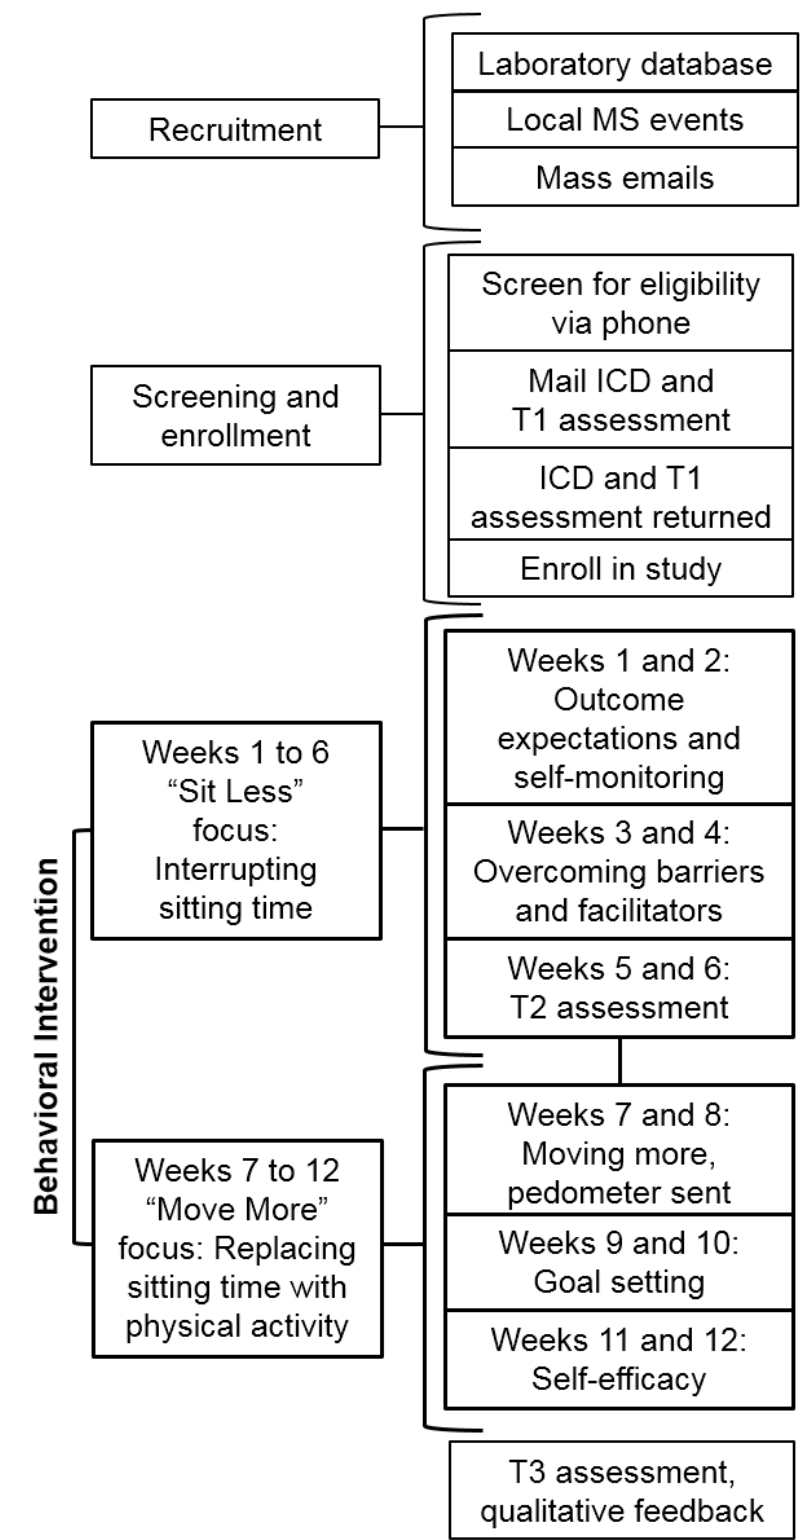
Recruitment

Laboratory database

Local MS events

Mass emails

Screening and enrollment

Screen for eligibility via phone

Mail ICD and T1 assessment

ICD and T1 assessment returned

Enroll in study

Behavioral Intervention

Weeks 1 to 6 "Sit Less" focus: Interrupting sitting time

Weeks 1 and 2: Outcome expectations and self-monitoring

Weeks 3 and 4: Overcoming barriers and facilitators

Weeks 5 and 6: T2 assessment

Weeks 7 to 12 "Move More" focus: Replacing sitting time with physical activity

Weeks 7 and 8: Moving more, pedometer sent

Weeks 9 and 10: Goal setting

Weeks 11 and 12: Self-efficacy

T3 assessment, qualitative feedback